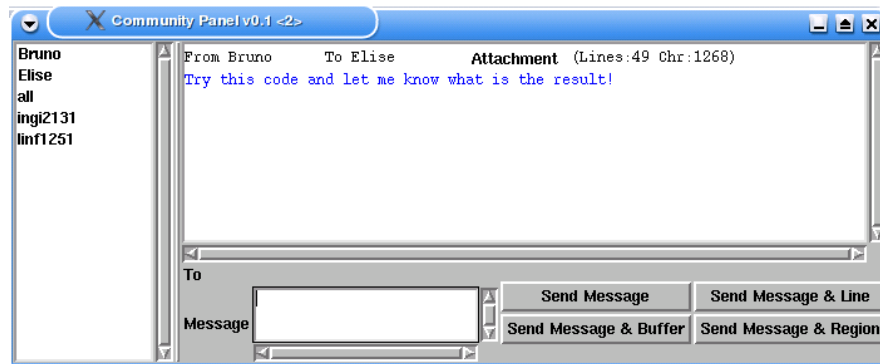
Community Panel v0.1 <2>

Bruno
Elise
all
ingi2131
linf1251

From Bruno To Elise Attachment (Lines:49 Chr:1268)
Try this code and let me know what is the result!

To
Message

Send Message
Send Message & Line
Send Message & Buffer
Send Message & Region